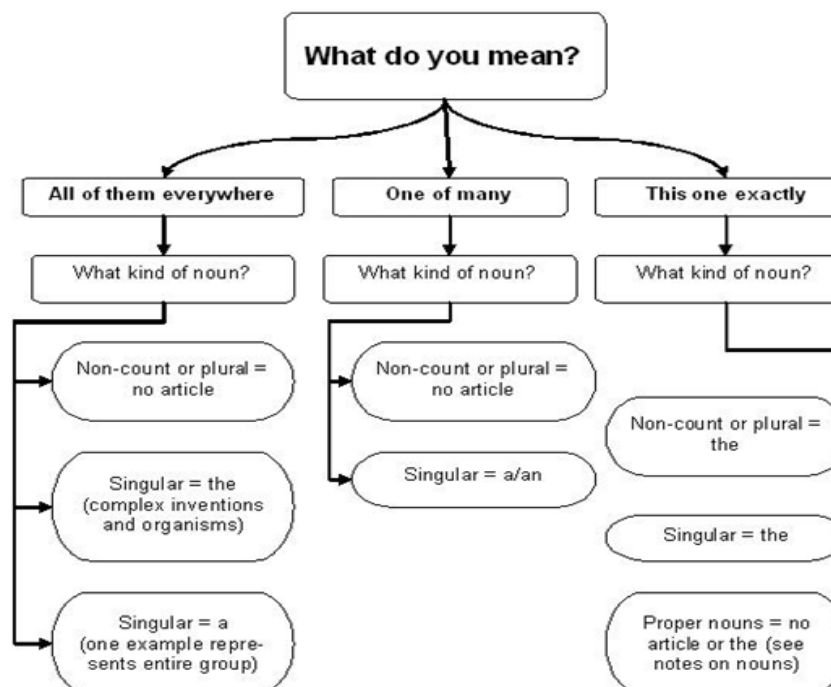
What do you mean?

All of them everywhere

What kind of noun?

Non-count or plural = no article

Singular = the (complex inventions and organisms)

Singular = a (one example represents entire group)

One of many

What kind of noun?

Non-count or plural = no article

Singular = a/an

This one exactly

What kind of noun?

Non-count or plural = the

Singular = the

Proper nouns = no article or the (see notes on nouns)